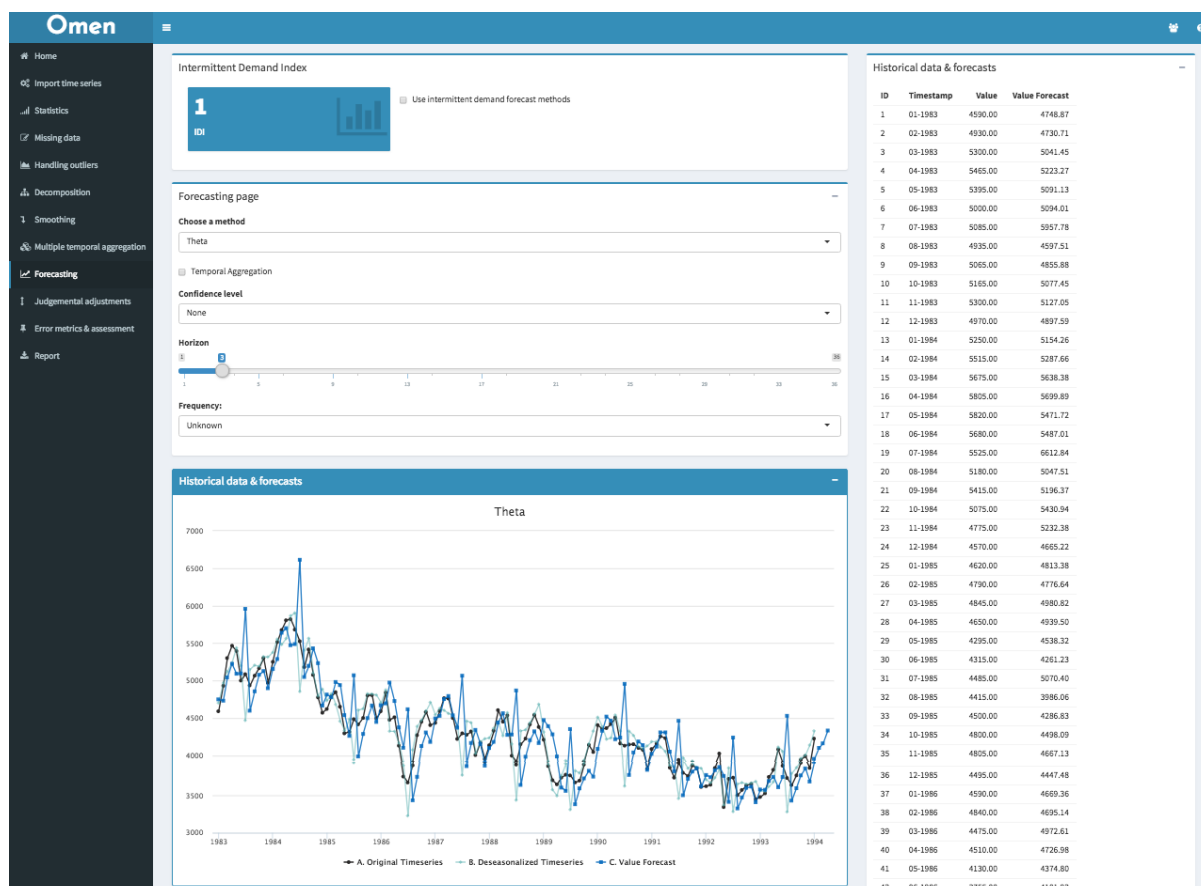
Omen

Home
Import time series
Statistics
Missing data
Handling outliers
Decomposition
Smoothing
Multiple temporal aggregation
Forecasting
Judgemental adjustments
Error metrics & assessment
Report

Intermittent Demand Index

1
IDI

Use intermittent demand forecast methods

Forecasting page

Choose a method
Theta

Temporal Aggregation

Confidence level
None

Horizon
1 3 36
1 5 9 13 17 21 25 29 33 36

Frequency:
Unknown

Historical data & forecasts

Theta

7000
6500
6000
5500
5000
4500
4000
3500
3000

1983 1984 1985 1986 1987 1988 1989 1990 1991 1992 1993 1994

A. Original Timeseries B. Deseasonalized Timeseries C. Value Forecast

Historical data & forecasts

| ID | Timestamp | Value | Value Forecast |
|---|---|---|---|
| 1 | 01-1983 | 4590.00 | 4748.87 |
| 2 | 02-1983 | 4930.00 | 4730.71 |
| 3 | 03-1983 | 5300.00 | 5041.45 |
| 4 | 04-1983 | 5465.00 | 5223.27 |
| 5 | 05-1983 | 5395.00 | 5091.13 |
| 6 | 06-1983 | 5000.00 | 5094.01 |
| 7 | 07-1983 | 5085.00 | 5957.78 |
| 8 | 08-1983 | 4935.00 | 4597.51 |
| 9 | 09-1983 | 5065.00 | 4855.88 |
| 10 | 10-1983 | 5165.00 | 5077.45 |
| 11 | 11-1983 | 5300.00 | 5127.05 |
| 12 | 12-1983 | 4970.00 | 4897.59 |
| 13 | 01-1984 | 5250.00 | 5154.26 |
| 14 | 02-1984 | 5515.00 | 5287.66 |
| 15 | 03-1984 | 5675.00 | 5638.38 |
| 16 | 04-1984 | 5805.00 | 5699.89 |
| 17 | 05-1984 | 5820.00 | 5471.72 |
| 18 | 06-1984 | 5680.00 | 5487.01 |
| 19 | 07-1984 | 5525.00 | 6612.84 |
| 20 | 08-1984 | 5180.00 | 5047.51 |
| 21 | 09-1984 | 5415.00 | 5196.37 |
| 22 | 10-1984 | 5075.00 | 5430.94 |
| 23 | 11-1984 | 4775.00 | 5232.38 |
| 24 | 12-1984 | 4570.00 | 4665.22 |
| 25 | 01-1985 | 4620.00 | 4813.38 |
| 26 | 02-1985 | 4790.00 | 4776.64 |
| 27 | 03-1985 | 4845.00 | 4980.82 |
| 28 | 04-1985 | 4650.00 | 4939.50 |
| 29 | 05-1985 | 4295.00 | 4538.32 |
| 30 | 06-1985 | 4315.00 | 4261.23 |
| 31 | 07-1985 | 4485.00 | 5070.40 |
| 32 | 08-1985 | 4415.00 | 3986.06 |
| 33 | 09-1985 | 4500.00 | 4286.83 |
| 34 | 10-1985 | 4800.00 | 4498.09 |
| 35 | 11-1985 | 4805.00 | 4667.13 |
| 36 | 12-1985 | 4495.00 | 4447.48 |
| 37 | 01-1986 | 4590.00 | 4669.36 |
| 38 | 02-1986 | 4840.00 | 4695.14 |
| 39 | 03-1986 | 4475.00 | 4972.61 |
| 40 | 04-1986 | 4510.00 | 4726.98 |
| 41 | 05-1986 | 4130.00 | 4374.80 |